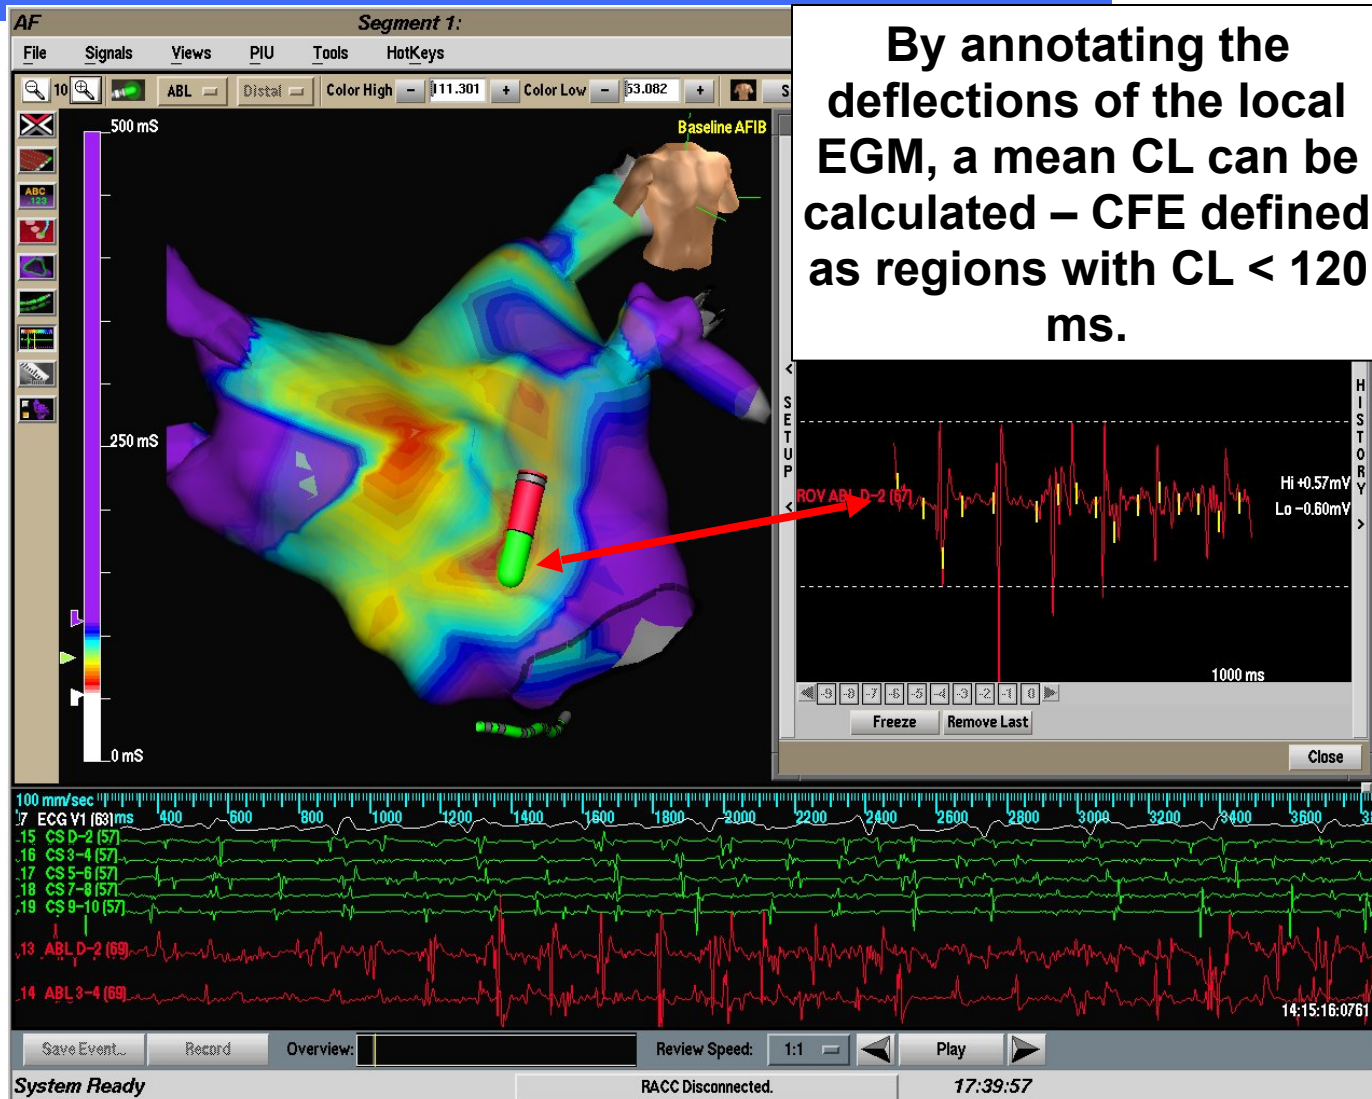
AF

Segment 1:

File Signals Views PIU Tools HotKeys

10 ABL Distal Color High - 111.301 + Color Low - 53.082 +

500 mS

Baseline AFIB

250 mS

0 mS

By annotating the deflections of the local EGM, a mean CL can be calculated – CFE defined as regions with CL < 120 ms.

SETUP

HISTORY

ROV ABL D-2 (57)

Hi +0.57mV
Lo -0.60mV

1000 ms

-9 -8 -7 -6 -5 -4 -3 -2 -1 0

Freeze Remove Last

Close

100 mm/sec

7 ECG V1 (63) ms 400 600 800 1000 1200 1400 1600 1800 2000 2200 2400 2600 2800 3000 3200 3400 3600
15 CS D-2 (57)
16 CS 3-4 (57)
17 CS 5-6 (57)
18 CS 7-8 (57)
19 CS 9-10 (57)
13 ABL D-2 (69)
14 ABL 3-4 (69)

14:15:16:0761

Save Event... Record Overview: Review Speed: 1:1 Play

System Ready RACC Disconnected. 17:39:57